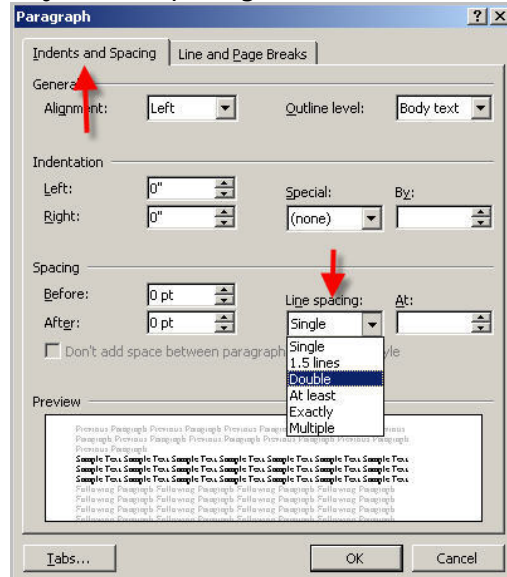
Paragraph ? X

Indents and Spacing | Line and Page Breaks

Genera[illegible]
Alignm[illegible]nt: Left
Outline level: Body text

Indentation
Left: 0"
Right: 0"
Special: (none)
By:

Spacing
Before: 0 pt
After: 0 pt
Line spacing: Single
At:
Don't add space between paragraph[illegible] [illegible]yle

Single
1.5 lines
Double
At least
Exactly
Multiple

Preview

Previous Paragraph Previous Paragraph Previous Paragraph Previous Paragraph Previous Paragraph Previous Paragraph Previous Paragraph Previous Paragraph Previous Paragraph Previous Paragraph
Sample Text Sample Text Sample Text Sample Text Sample Text Sample Text Sample Text Sample Text Sample Text Sample Text Sample Text Sample Text Sample Text Sample Text Sample Text Sample Text Sample Text Sample Text Sample Text Sample Text Sample Text
Following Paragraph Following Paragraph Following Paragraph Following Paragraph Following Paragraph Following Paragraph Following Paragraph Following Paragraph Following Paragraph

Tabs... OK Cancel